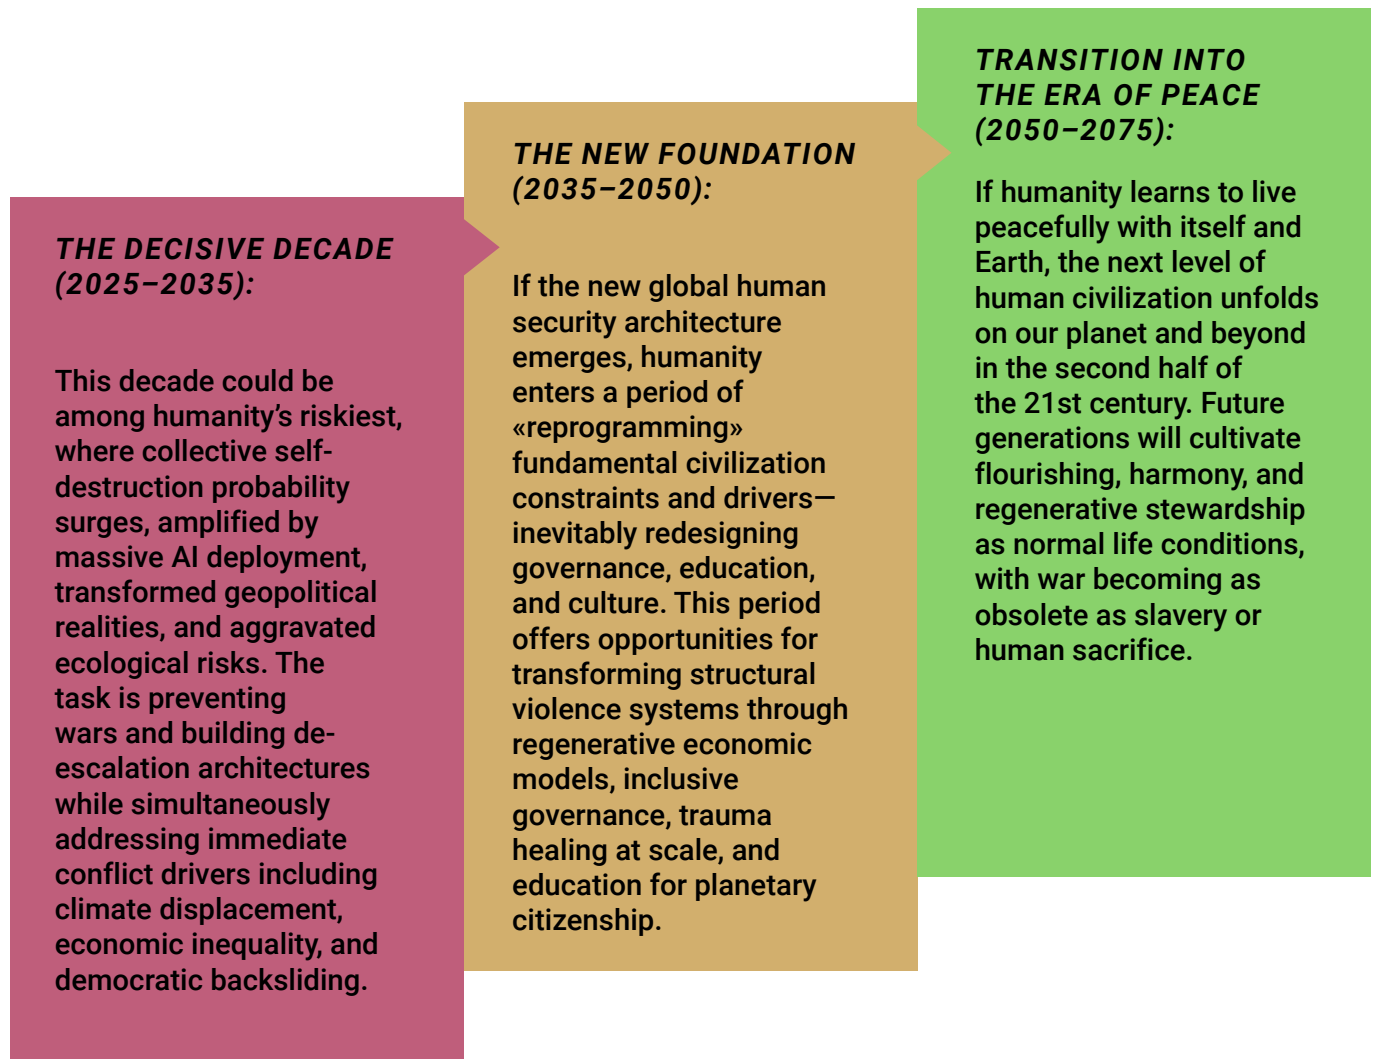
THE DECISIVE DECADE (2025–2035):

This decade could be among humanity's riskiest, where collective self-destruction probability surges, amplified by massive AI deployment, transformed geopolitical realities, and aggravated ecological risks. The task is preventing wars and building de-escalation architectures while simultaneously addressing immediate conflict drivers including climate displacement, economic inequality, and democratic backsliding.

THE NEW FOUNDATION (2035–2050):

If the new global human security architecture emerges, humanity enters a period of «reprogramming» fundamental civilization constraints and drivers—inevitably redesigning governance, education, and culture. This period offers opportunities for transforming structural violence systems through regenerative economic models, inclusive governance, trauma healing at scale, and education for planetary citizenship.

TRANSITION INTO THE ERA OF PEACE (2050–2075):

If humanity learns to live peacefully with itself and Earth, the next level of human civilization unfolds on our planet and beyond in the second half of the 21st century. Future generations will cultivate flourishing, harmony, and regenerative stewardship as normal life conditions, with war becoming as obsolete as slavery or human sacrifice.